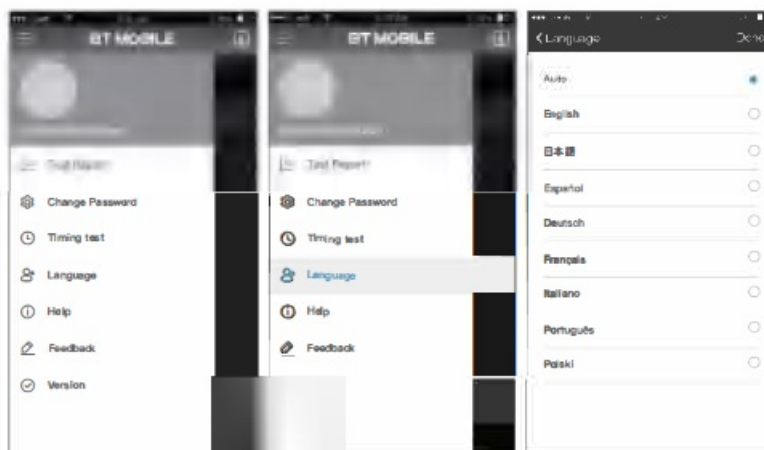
BT MOBILE

Test Report

Change Password

Timing test

Language

Help

Feedback

Version

BT MOBILE

Test Report

Change Password

Timing test

Language

Help

Feedback

< Language

Done

Auto

English

日本語

Español

Deutsch

Français

Italiano

Português

Polski